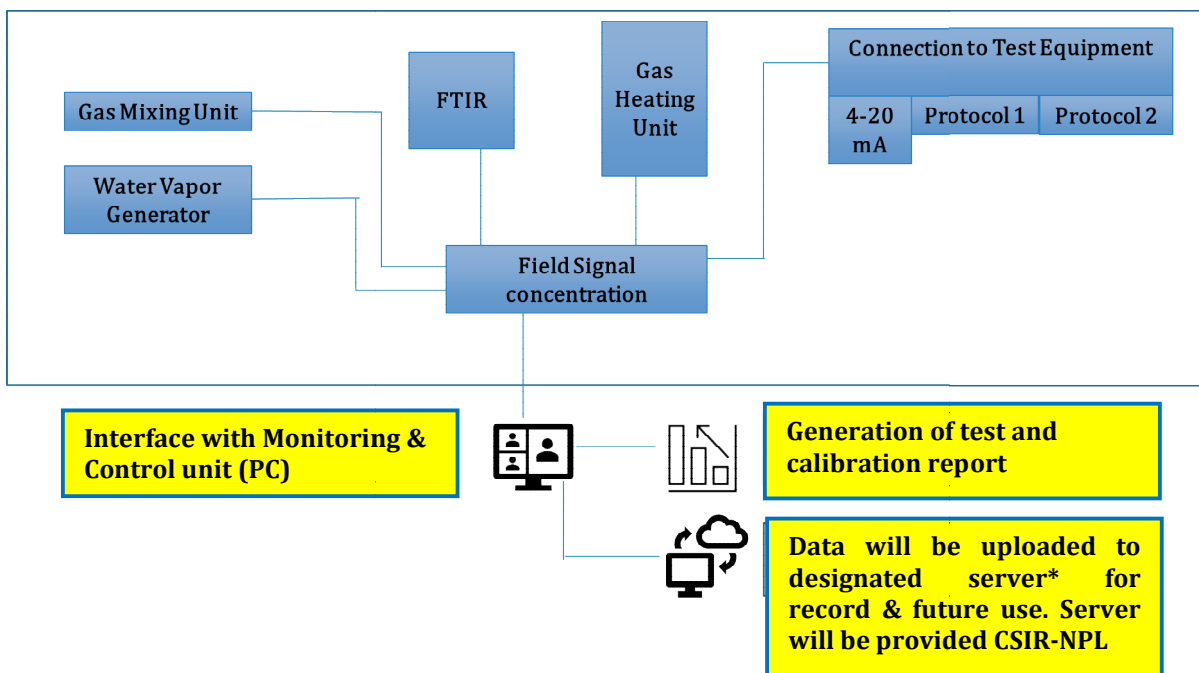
Connection to Test Equipment

4-20 mA

Protocol 1

Protocol 2

Gas Mixing Unit

FTIR

Gas Heating Unit

Water Vapor Generator

Field Signal concentration

Interface with Monitoring & Control unit (PC)

Generation of test and calibration report

Data will be uploaded to designated server* for record & future use. Server will be provided CSIR-NPL